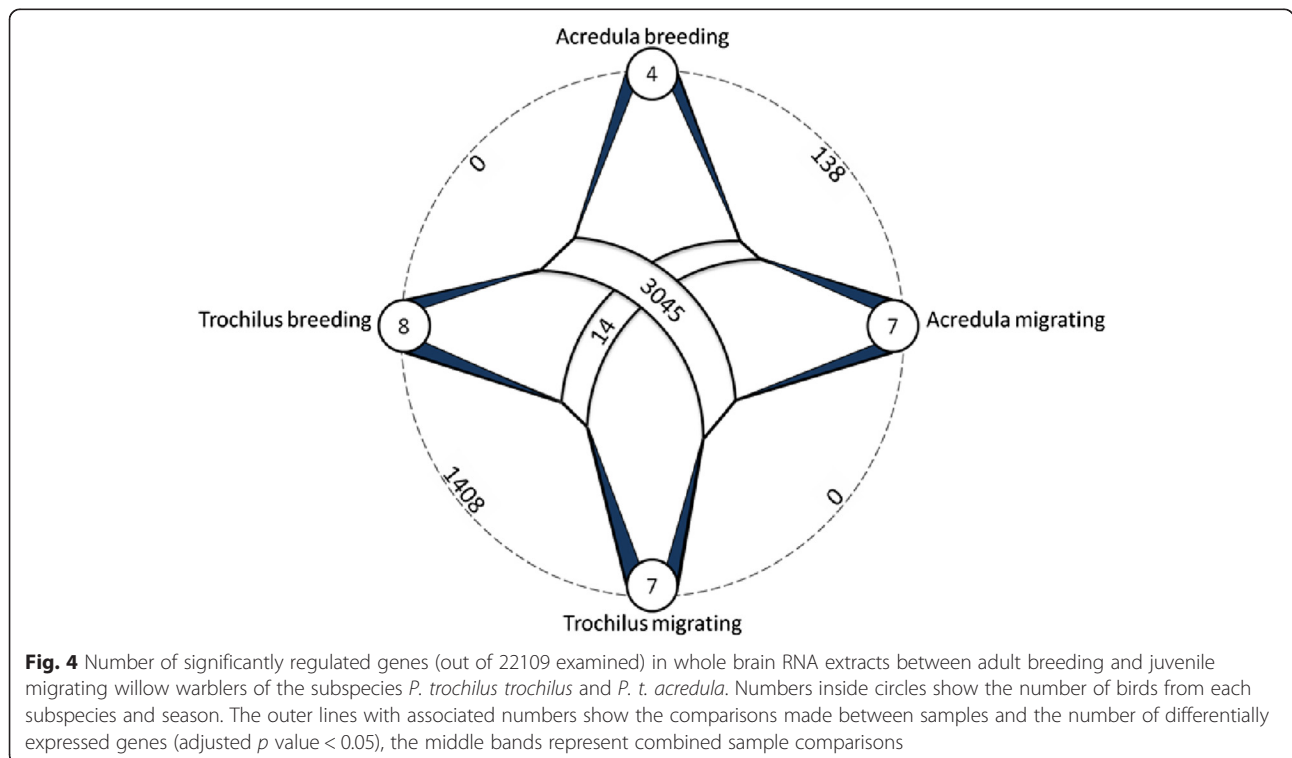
Acredula breeding

4

0

138

3045

14

Trochilus breeding

8

7

Acredula migrating

1408

0

7

Trochilus migrating

**Fig. 4** Number of significantly regulated genes (out of 22109 examined) in whole brain RNA extracts between adult breeding and juvenile migrating willow warblers of the subspecies *P. trochilus trochilus* and *P. t. acredula*. Numbers inside circles show the number of birds from each subspecies and season. The outer lines with associated numbers show the comparisons made between samples and the number of differentially expressed genes (adjusted *p* value < 0.05), the middle bands represent combined sample comparisons